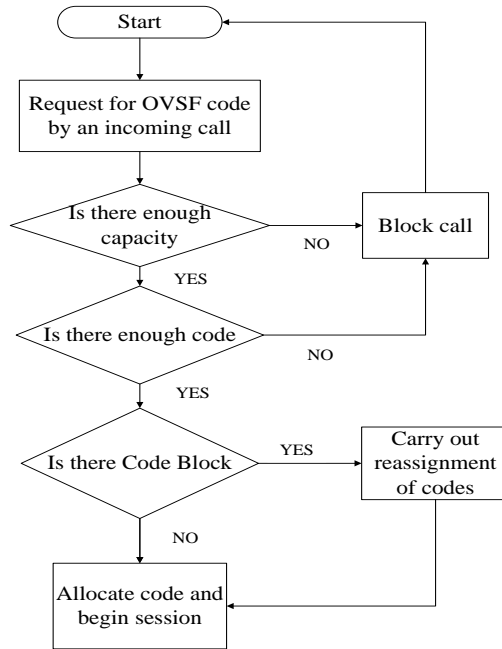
Start

Request for OVSF code by an incoming call

Is there enough capacity

NO

Block call

YES

Is there enough code

NO

YES

Is there Code Block

YES

Carry out reassignment of codes

NO

Allocate code and begin session